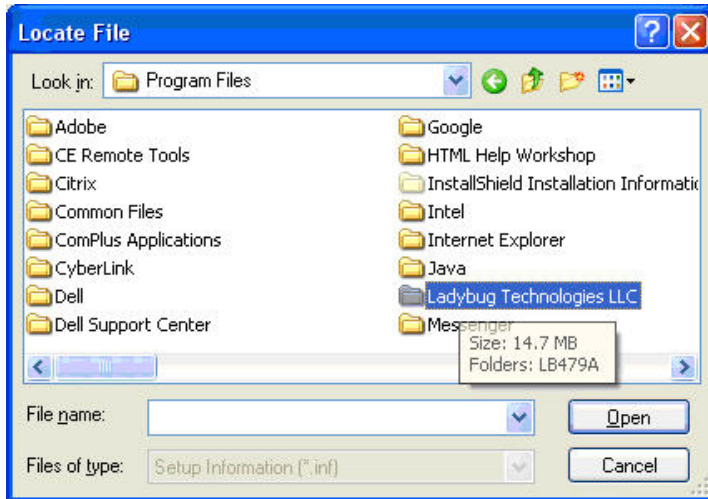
Locate File

Look in: Program Files

Adobe
CE Remote Tools
Citrix
Common Files
ComPlus Applications
CyberLink
Dell
Dell Support Center

Google
HTML Help Workshop
InstallShield Installation Informatic
Intel
Internet Explorer
Java
Ladybug Technologies LLC
Messenger

Size: 14.7 MB
Folders: LB479A

File name:
Files of type: Setup Information (*.inf)

Open
Cancel